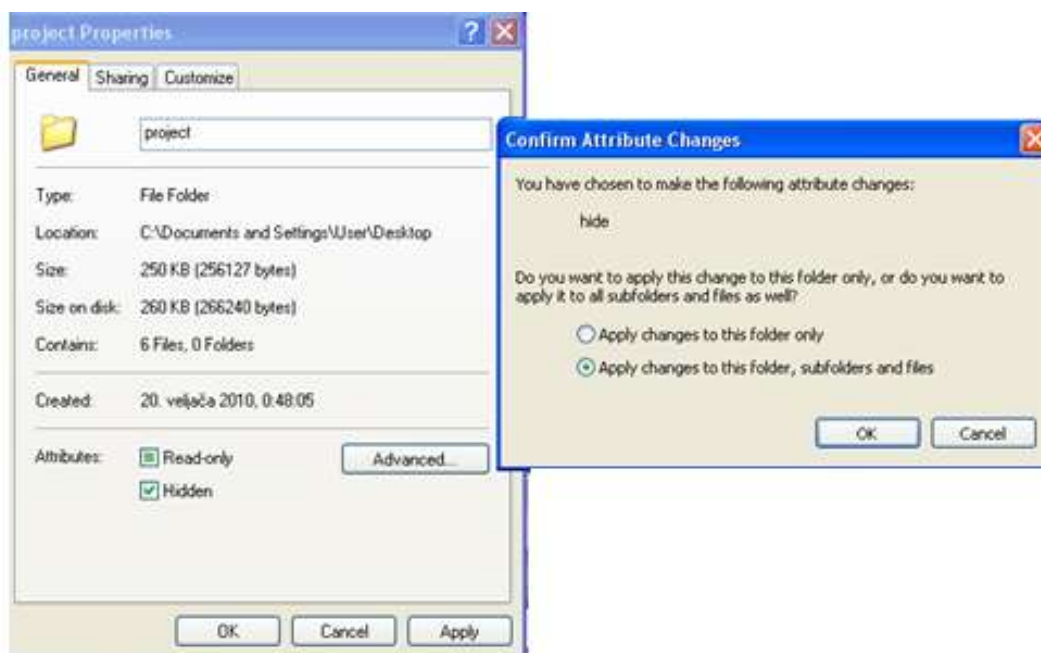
project Properties

General | Sharing | Customize

project

Type: File Folder

Location: C:\Documents and Settings\User\Desktop

Size: 250 KB (256127 bytes)

Size on disk: 260 KB (266240 bytes)

Contains: 6 Files, 0 Folders

Created: 20. veljača 2010, 0:48:05

Attributes: Read-only

Hidden

Advanced...

OK | Cancel | Apply

Confirm Attribute Changes

You have chosen to make the following attribute changes:

hide

Do you want to apply this change to this folder only, or do you want to apply it to all subfolders and files as well?

Apply changes to this folder only

Apply changes to this folder, subfolders and files

OK | Cancel